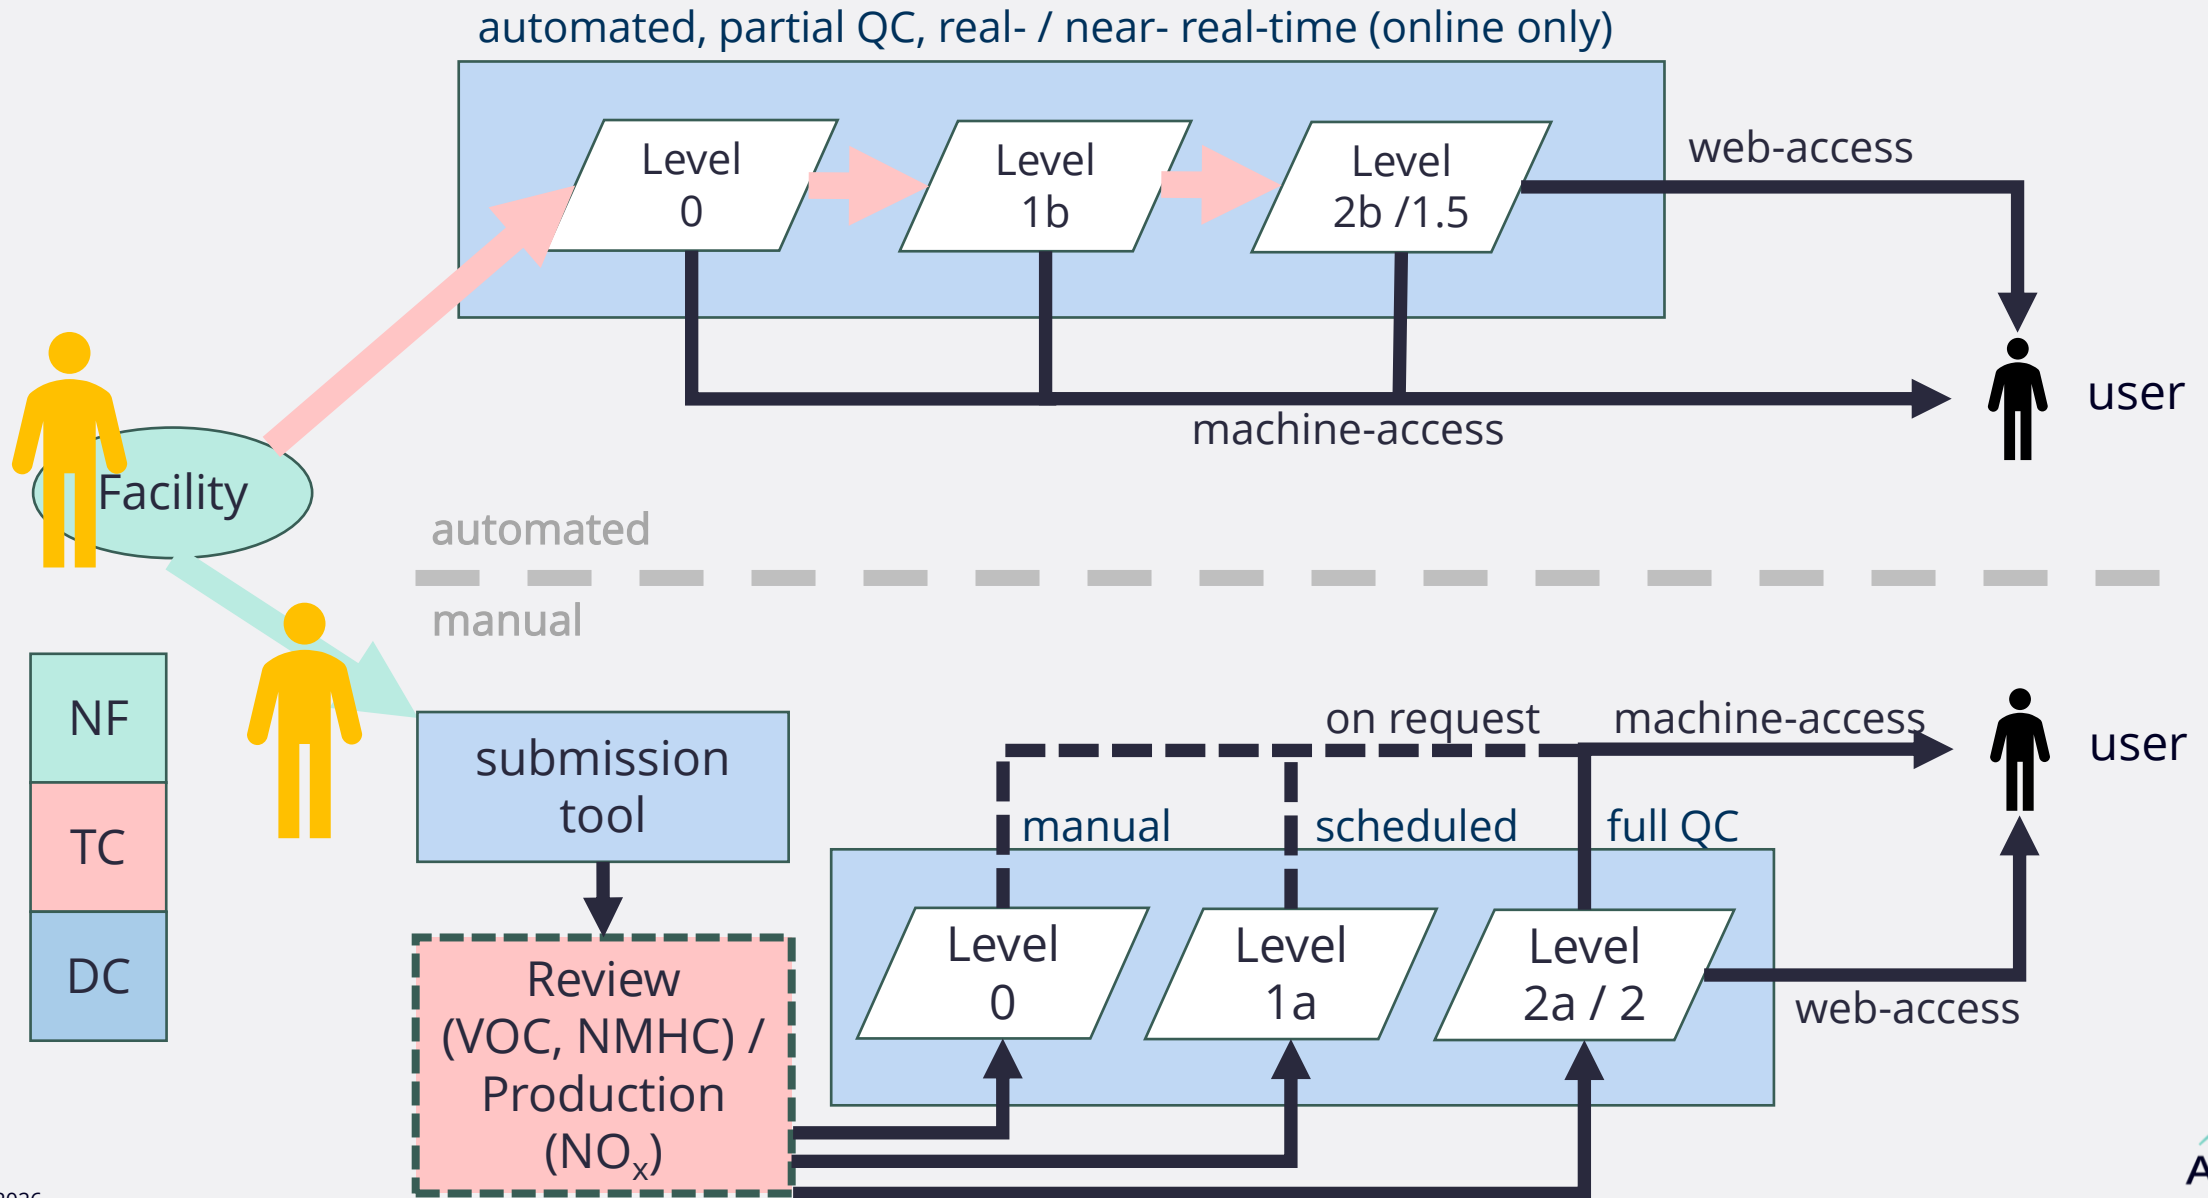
automated, partial QC, real- / near- real-time (online only)

Level 0

Level 1b

Level 2b /1.5

web-access

user

machine-access

Facility

automated

manual

NF

TC

DC

submission tool

Review (VOC, NMHC) / Production ($NO_x$)

on request

machine-access

user

manual

scheduled

full QC

Level 0

Level 1a

Level 2a / 2

web-access